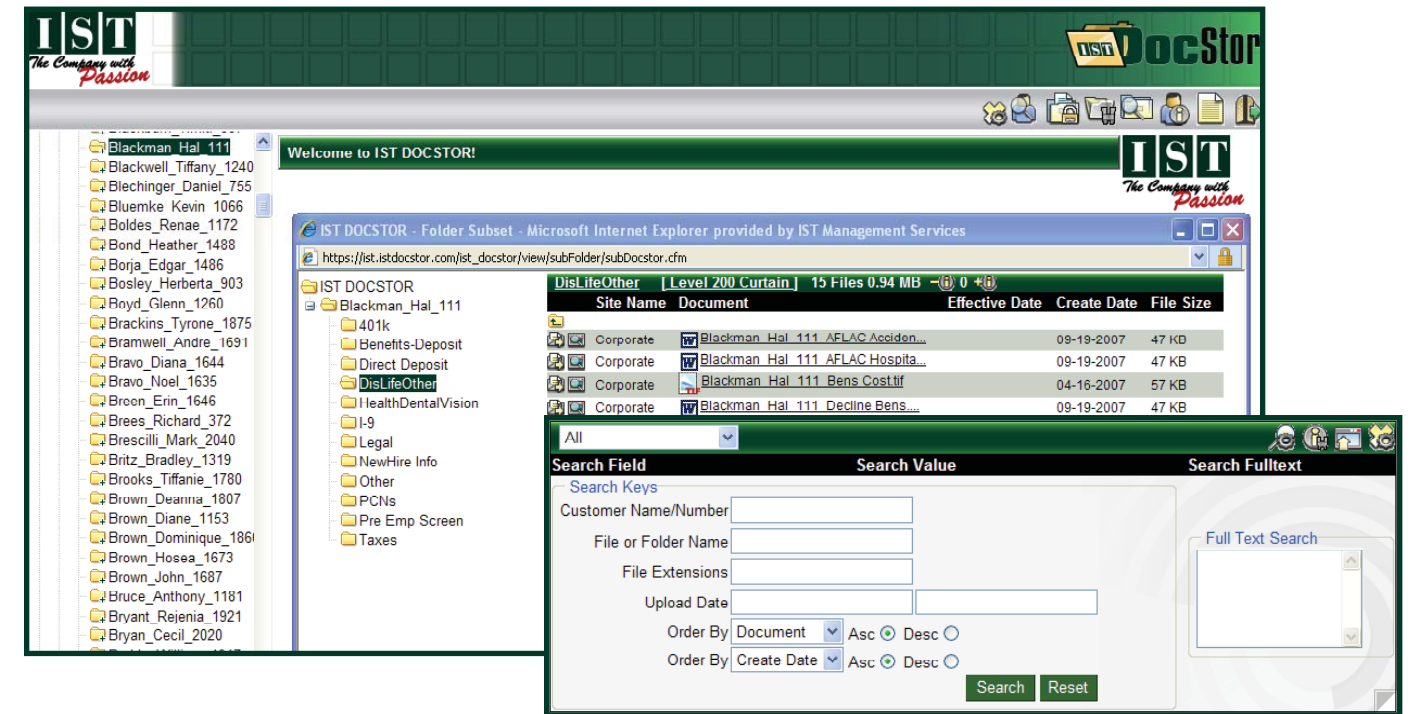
IST
The Company with Passion

IST DocStor

Blackman_Hal_111
Blackwell_Tiffany_1240
Blechinger_Daniel_755
Bluemke_Kevin_1066
Boldes_Renae_1172
Bond_Heather_1488
Borja_Edgar_1486
Bosley_Herberta_903
Boyd_Glenn_1260
Brackins_Tyrone_1875
Bramwell_Andre_1691
Bravo_Diana_1644
Bravo_Noel_1635
Breen_Erin_1646
Brees_Richard_372
Brescilli_Mark_2040
Britz_Bradley_1319
Brooks_Tiffanie_1780
Brown_Deanna_1807
Brown_Diane_1153
Brown_Dominique_186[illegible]
Brown_Hosea_1673
Brown_John_1687
Bruce_Anthony_1181
Bryant_Rejenia_1921
Bryan_Cecil_2020

Welcome to IST DOCSTOR!

IST
The Company with Passion

IST DOCSTOR - Folder Subset - Microsoft Internet Explorer provided by IST Management Services

https://ist.istdocstor.com/ist_docstor/view/subFolder/subDocstor.cfm

IST DOCSTOR
Blackman_Hal_111
401k
Benefits-Deposit
Direct Deposit
DisLifeOther
HealthDentalVision
I-9
Legal
NewHire Info
Other
PCNs
Pre Emp Screen
Taxes

DisLifeOther [Level 200 Curtain] 15 Files 0.94 MB 0

| Site Name | Document | Effective Date | Create Date | File Size |
|---|---|---|---|---|
| Corporate | Blackman_Hal_111_AFLAC Acciden... | | 09-19-2007 | 47 KB |
| Corporate | Blackman_Hal_111_AFLAC Hospita... | | 09-19-2007 | 47 KB |
| Corporate | Blackman_Hal_111_Bens Cost.tif | | 04-16-2007 | 57 KB |
| Corporate | Blackman_Hal_111_Decline Bens.... | | 09-19-2007 | 47 KB |

All

Search Field | Search Value | Search Fulltext

Search Keys
Customer Name/Number
File or Folder Name
File Extensions
Upload Date
Order By Document Asc Desc
Order By Create Date Asc Desc

Full Text Search

Search Reset